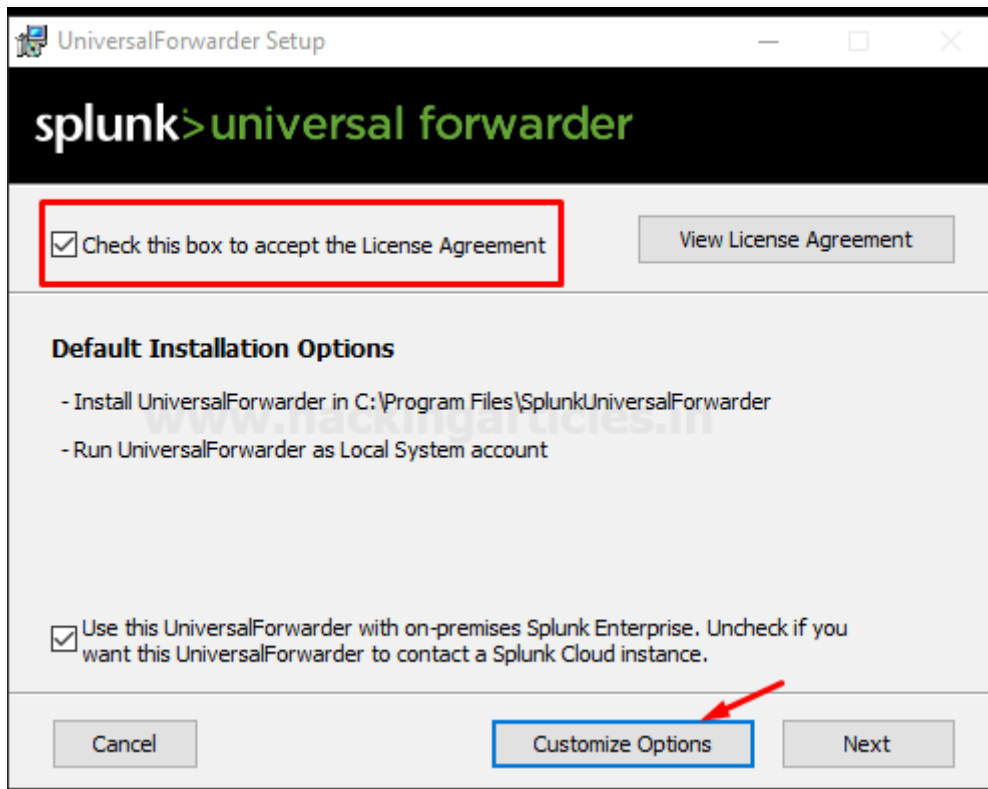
UniversalForwarder Setup

splunk>universal forwarder

Check this box to accept the License Agreement

View License Agreement

Default Installation Options

- Install UniversalForwarder in C:\Program Files\SplunkUniversalForwarder

- Run UniversalForwarder as Local System account

www.hackingarticles.in

Use this UniversalForwarder with on-premises Splunk Enterprise. Uncheck if you want this UniversalForwarder to contact a Splunk Cloud instance.

Cancel

Customize Options

Next